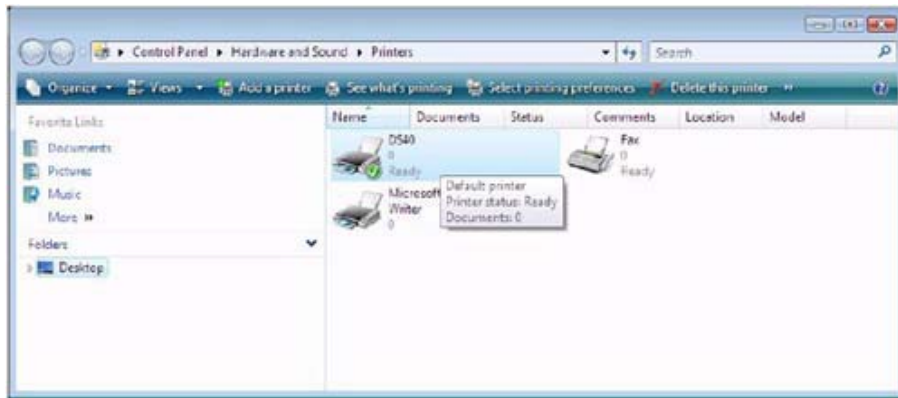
▸ Control Panel ▸ Hardware and Sound ▸ Printers

Search

Organize Views Add a printer See what's printing Select printing preferences Delete this printer »

Favorite Links

Documents

Pictures

Music

More »

Folders

Desktop

| Name | Documents | Status | Comments | Location | Model |
|---|---|---|---|---|---|

DS40
0
Ready

Fax
0
Ready

Microsoft
Writer
0

Default printer
Printer status: Ready
Documents: 0